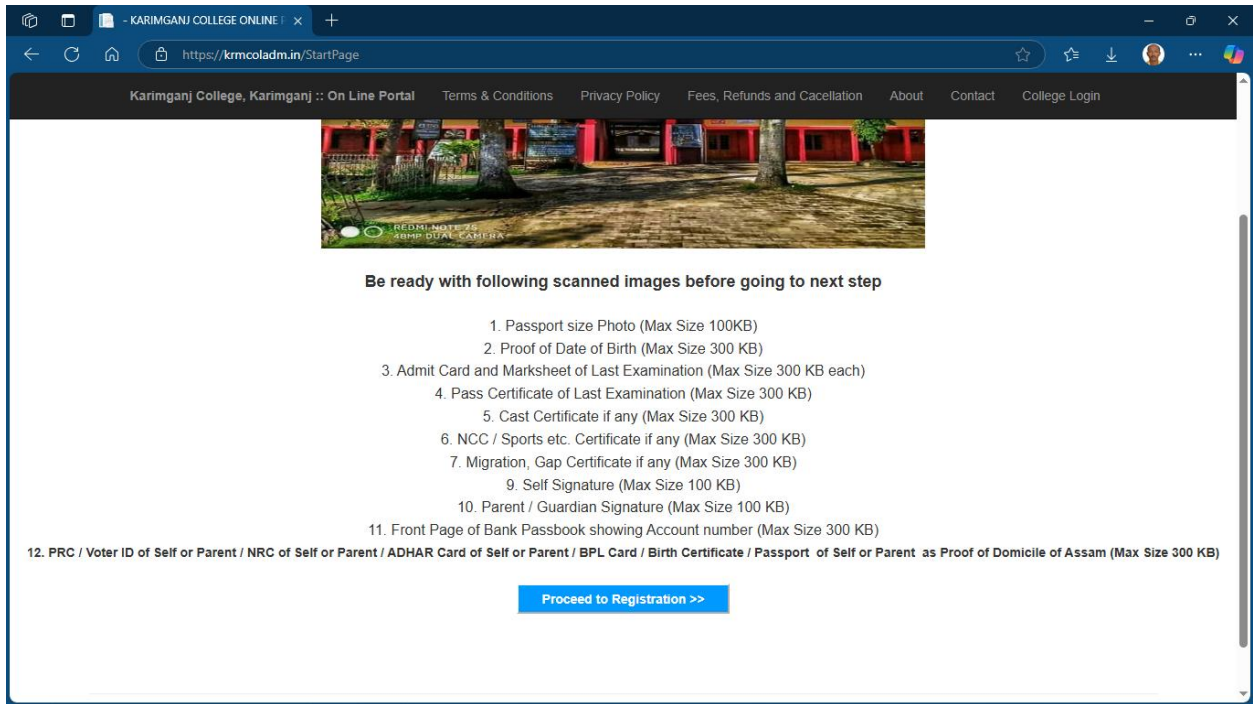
- KARIMGANJ COLLEGE ONLINE F

https://krmcoladm.in/StartPage

Karimganj College, Karimganj :: On Line Portal Terms & Conditions Privacy Policy Fees, Refunds and Cacellation About Contact College Login

REDMI NOTE 7S
48MP DUAL CAMERA

Be ready with following scanned images before going to next step

1. Passport size Photo (Max Size 100KB)
2. Proof of Date of Birth (Max Size 300 KB)
3. Admit Card and Marksheet of Last Examination (Max Size 300 KB each)
4. Pass Certificate of Last Examination (Max Size 300 KB)
5. Cast Certificate if any (Max Size 300 KB)
6. NCC / Sports etc. Certificate if any (Max Size 300 KB)
7. Migration, Gap Certificate if any (Max Size 300 KB)
9. Self Signature (Max Size 100 KB)
10. Parent / Guardian Signature (Max Size 100 KB)
11. Front Page of Bank Passbook showing Account number (Max Size 300 KB)
12. PRC / Voter ID of Self or Parent / NRC of Self or Parent / ADHAR Card of Self or Parent / BPL Card / Birth Certificate / Passport of Self or Parent as Proof of Domicile of Assam (Max Size 300 KB)

Proceed to Registration >>